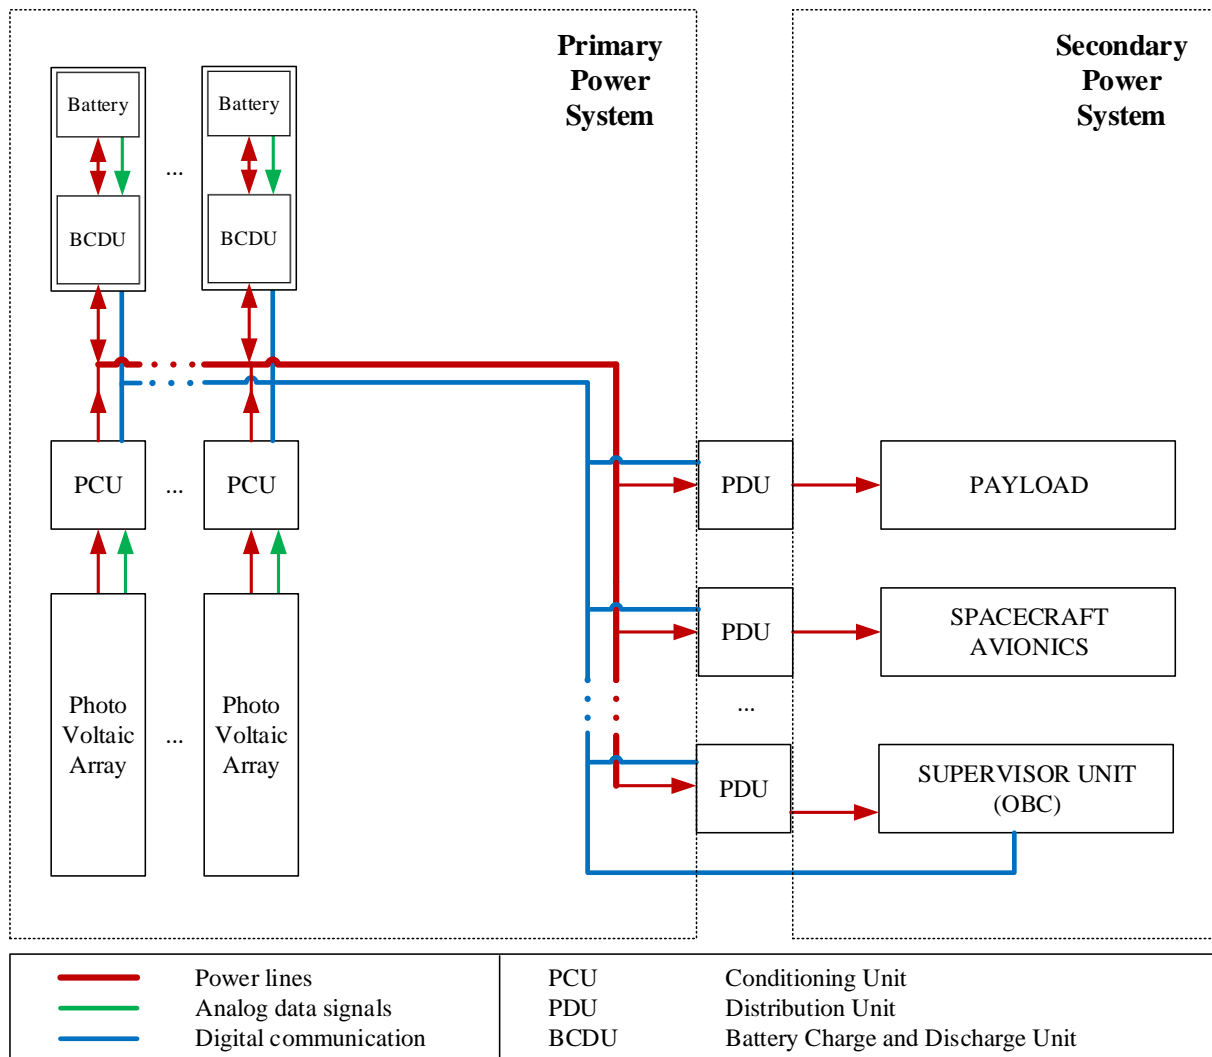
Primary Power System

Secondary Power System

Battery

BCDU

...

Battery

BCDU

PCU

...

PCU

Photo Voltaic Array

...

Photo Voltaic Array

PDU

PAYLOAD

PDU

SPACECRAFT AVIONICS

...

PDU

SUPERVISOR UNIT (OBC)

Power lines
Analog data signals
Digital communication

| PCU | Conditioning Unit |
|---|---|
| PDU | Distribution Unit |
| BCDU | Battery Charge and Discharge Unit |